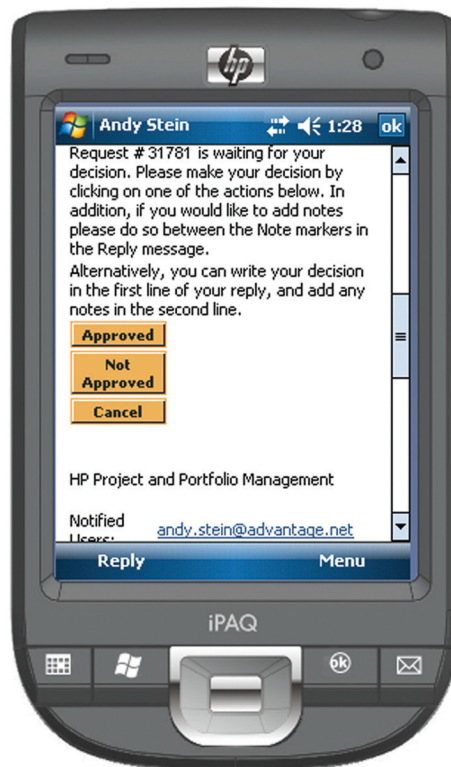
hp

Andy Stein 1:28 ok

Request # 31781 is waiting for your decision. Please make your decision by clicking on one of the actions below. In addition, if you would like to add notes please do so between the Note markers in the Reply message.

Alternatively, you can write your decision in the first line of your reply, and add any notes in the second line.

Approved

Not Approved

Cancel

HP Project and Portfolio Management

Notified Users: andy.stein@advantage.net

Reply Menu

iPAQ